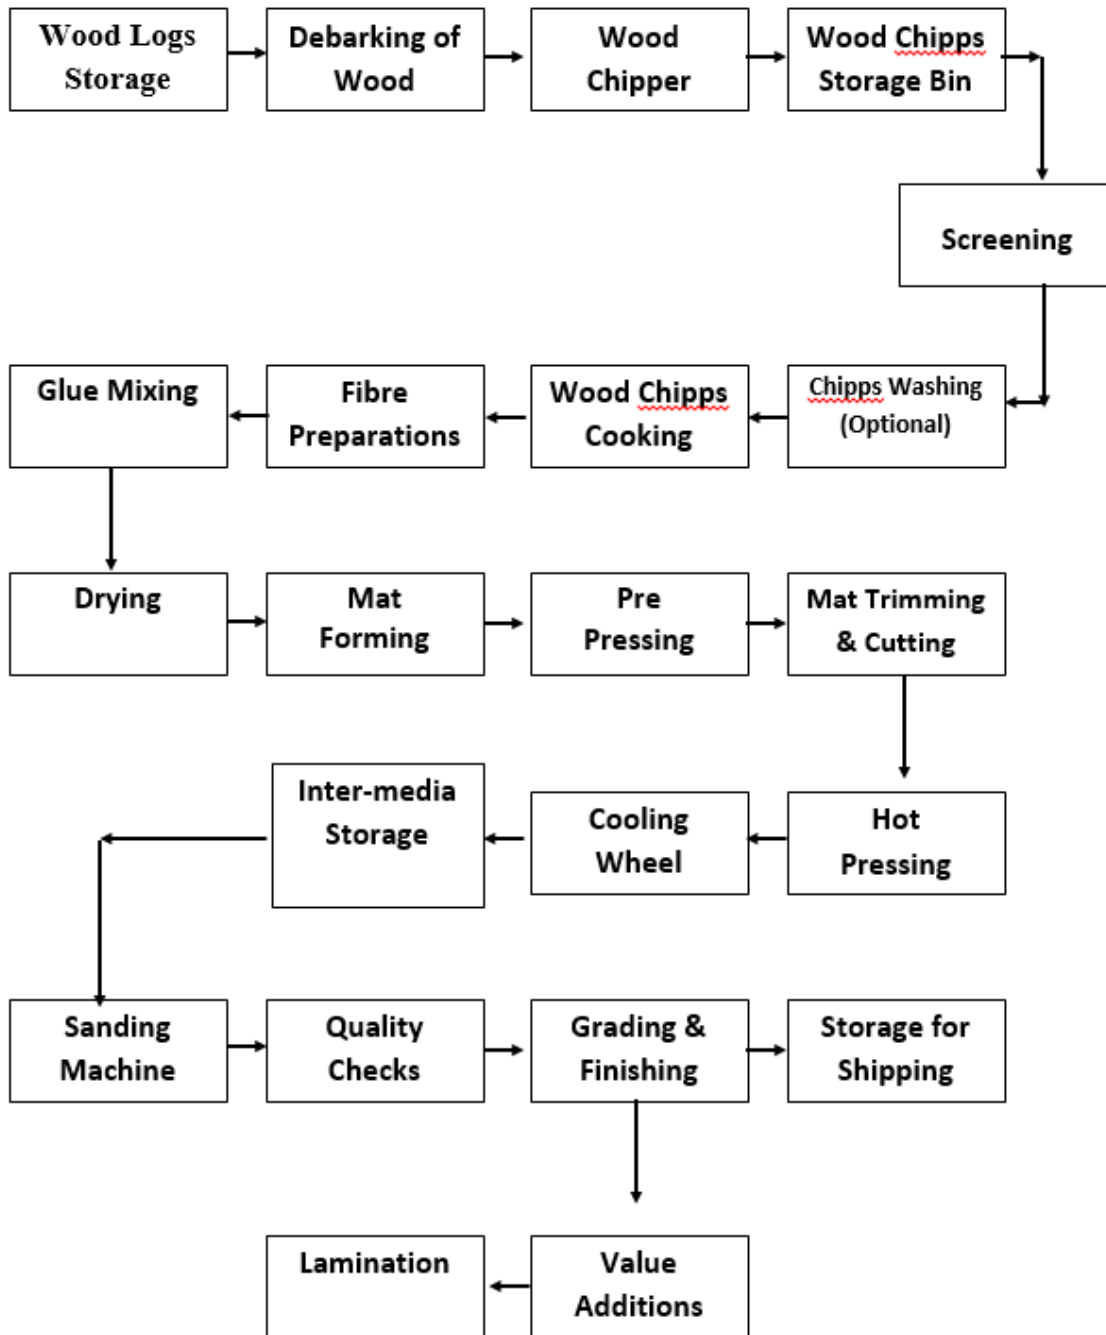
Wood Logs Storage

Debarking of Wood

Wood Chipper

Wood Chipps Storage Bin

Screening

Chipps Washing (Optional)

Wood Chipps Cooking

Fibre Preparations

Glue Mixing

Drying

Mat Forming

Pre Pressing

Mat Trimming & Cutting

Hot Pressing

Cooling Wheel

Inter-media Storage

Sanding Machine

Quality Checks

Grading & Finishing

Storage for Shipping

Value Additions

Lamination